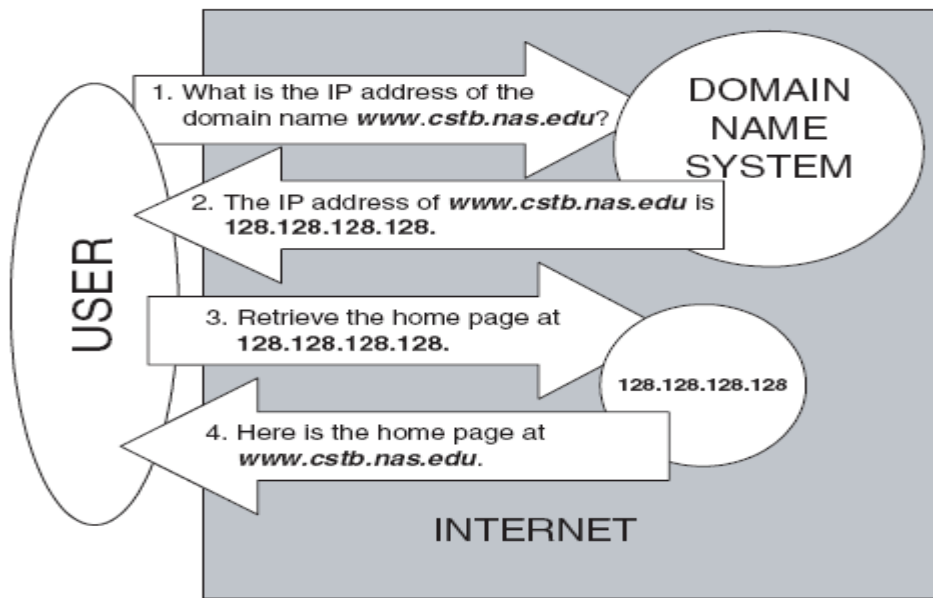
USER

1. What is the IP address of the domain name www.cstb.nas.edu?

DOMAIN NAME SYSTEM

2. The IP address of www.cstb.nas.edu is 128.128.128.128.

3. Retrieve the home page at 128.128.128.128.

128.128.128.128

4. Here is the home page at www.cstb.nas.edu.

INTERNET